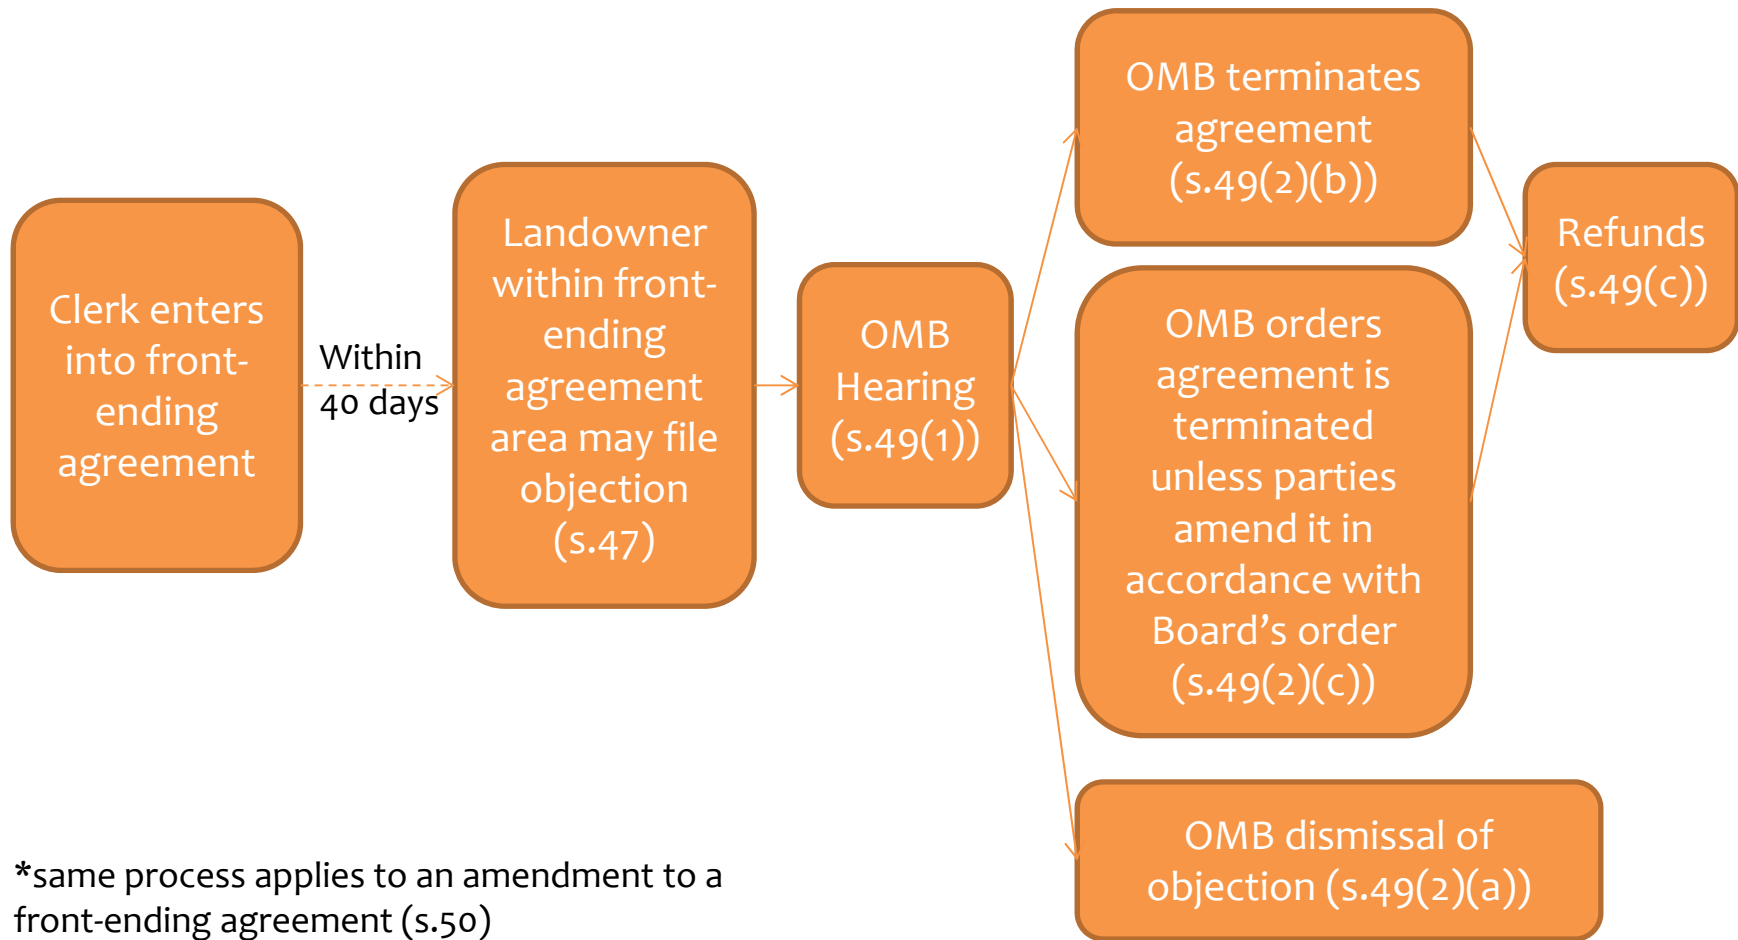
Clerk enters into front-ending agreement

Within 40 days

Landowner within front-ending agreement area may file objection (s.47)

OMB Hearing (s.49(1))

OMB terminates agreement (s.49(2)(b))

OMB orders agreement is terminated unless parties amend it in accordance with Board’s order (s.49(2)(c))

OMB dismissal of objection (s.49(2)(a))

Refunds (s.49(c))

*same process applies to an amendment to a front-ending agreement (s.50)